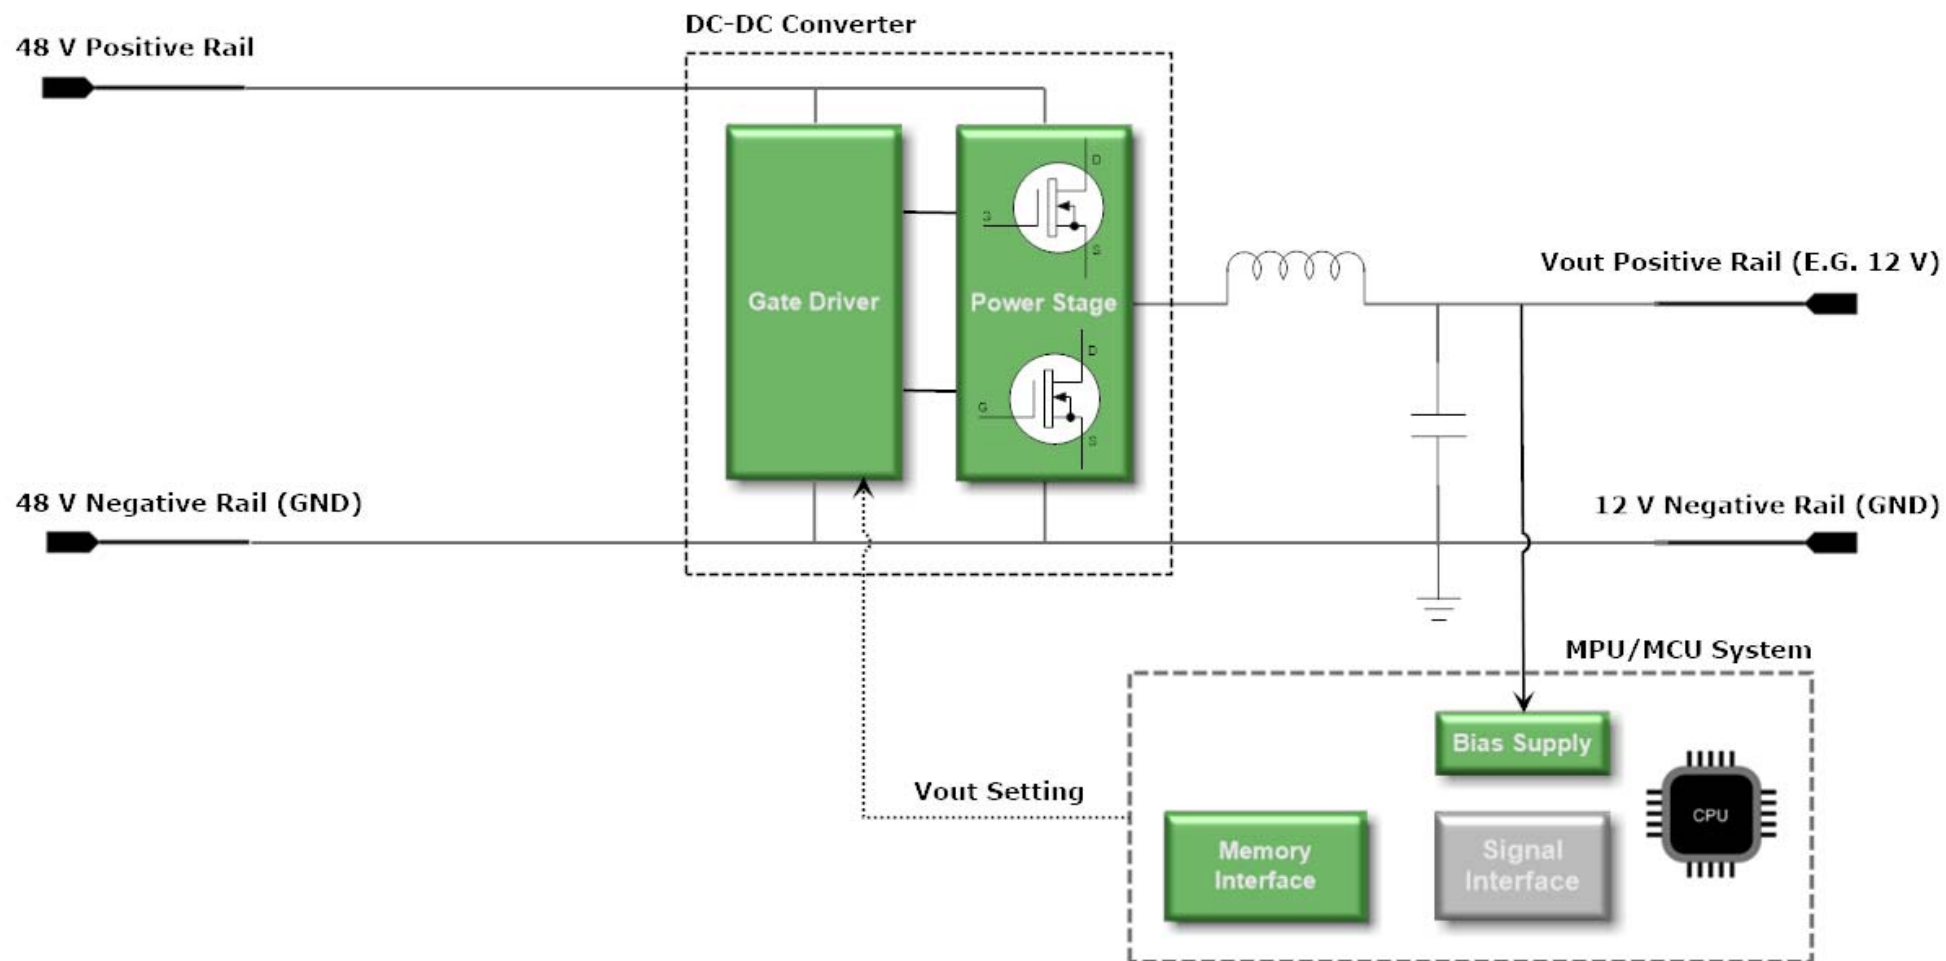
DC-DC Converter

48 V Positive Rail

Gate Driver

Power Stage

D

G

S

D

G

S

Vout Positive Rail (E.G. 12 V)

48 V Negative Rail (GND)

12 V Negative Rail (GND)

MPU/MCU System

Bias Supply

Vout Setting

Memory Interface

Signal Interface

CPU